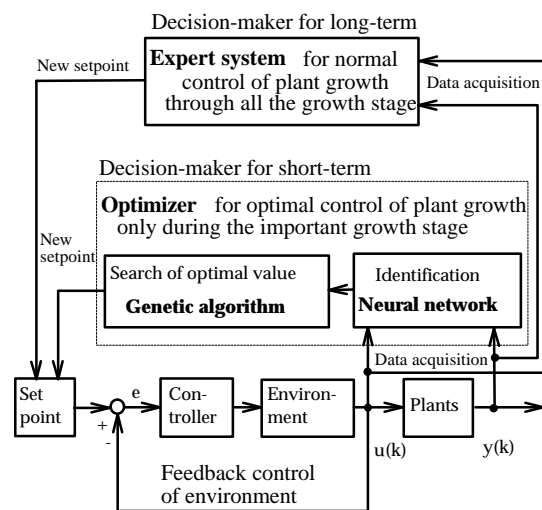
Decision-maker for long-term

New setpoint

**Expert system** for normal control of plant growth through all the growth stage

Data acquisition

Decision-maker for short-term

**Optimizer** for optimal control of plant growth only during the important growth stage

New setpoint

Search of optimal value

**Genetic algorithm**

Identification

**Neural network**

Data acquisition

Set point

e

+

-

Controller

Environment

Plants

u(k)

y(k)

Feedback control of environment